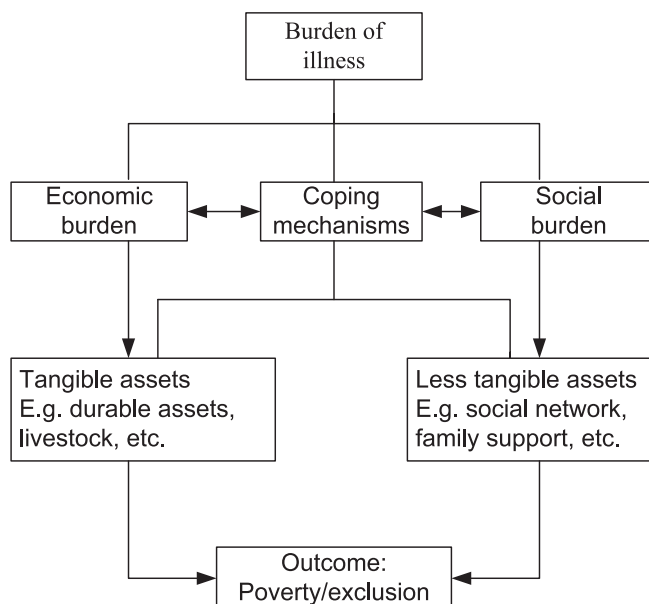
Burden of illness

Economic burden

Coping mechanisms

Social burden

Tangible assets
E.g. durable assets, livestock, etc.

Less tangible assets
E.g. social network, family support, etc.

Outcome:
Poverty/exclusion